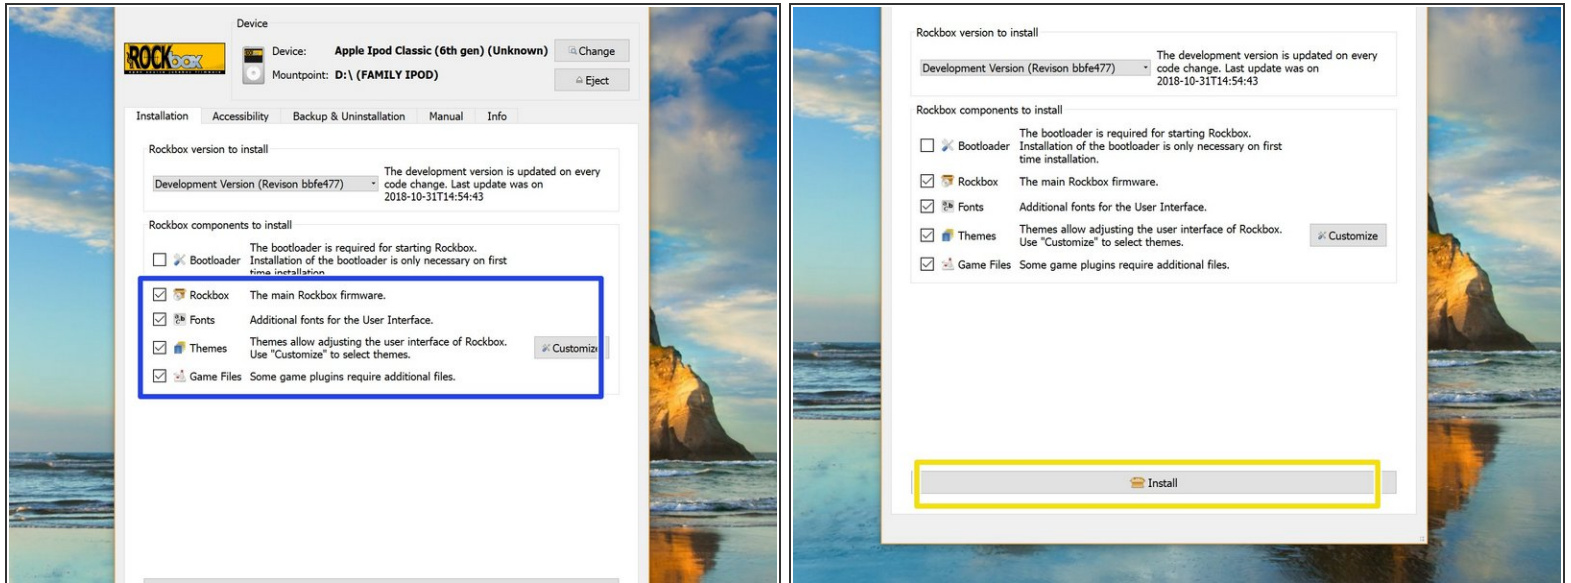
ROCKbox

Device

Device: Apple Ipod Classic (6th gen) (Unknown)

Mountpoint: D:\ (FAMILY IPOD)

Change

Eject

Installation | Accessibility | Backup & Uninstallation | Manual | Info

Rockbox version to install

Development Version (Revison bbfe477)

The development version is updated on every code change. Last update was on 2018-10-31T14:54:43

Rockbox components to install

Bootloader — The bootloader is required for starting Rockbox. Installation of the bootloader is only necessary on first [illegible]

Rockbox — The main Rockbox firmware.

Fonts — Additional fonts for the User Interface.

Themes — Themes allow adjusting the user interface of Rockbox. Use "Customize" to select themes.

Customiz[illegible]

Game Files — Some game plugins require additional files.

Rockbox version to install

Development Version (Revison bbfe477)

The development version is updated on every code change. Last update was on 2018-10-31T14:54:43

Rockbox components to install

Bootloader — The bootloader is required for starting Rockbox. Installation of the bootloader is only necessary on first time installation.

Rockbox — The main Rockbox firmware.

Fonts — Additional fonts for the User Interface.

Themes — Themes allow adjusting the user interface of Rockbox. Use "Customize" to select themes.

Customize

Game Files — Some game plugins require additional files.

Install